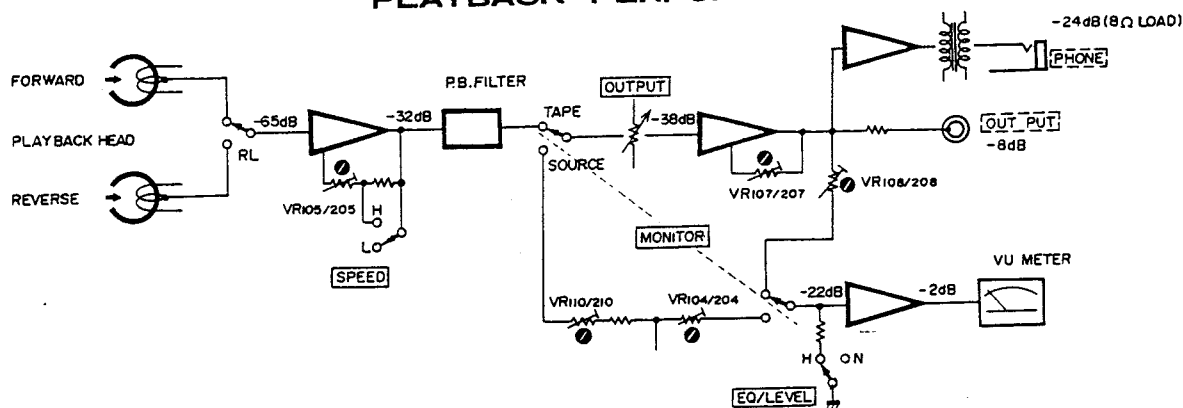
PLAYBACK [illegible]

-24dB (8Ω LOAD)

PHONE

FORWARD

P.B. FILTER

OUTPUT

-65dB

-32dB

TAPE

-38dB

OUT PUT

-8dB

PLAYBACK HEAD

RL

SOURCE

REVERSE

VR107/207

VR108/208

VR105/205

H

L

MONITOR

SPEED

VU METER

-22dB

-2dB

VR110/210

VR104/204

H

ON

EQ/LEVEL